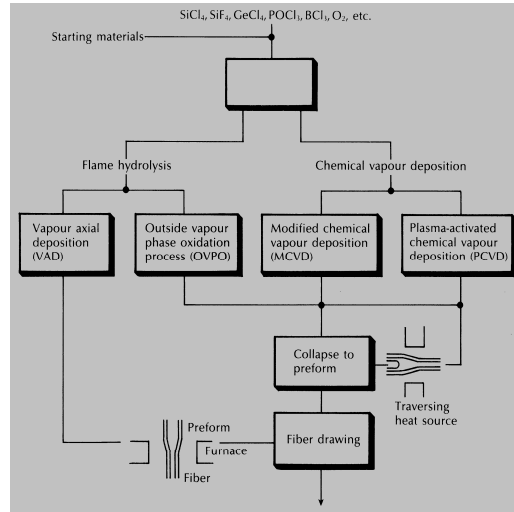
$SiCl_4$, $SiF_4$, $GeCl_4$, $POCl_3$, $BCl_3$, $O_2$, etc.

Starting materials

Flame hydrolysis

Chemical vapour deposition

Vapour axial deposition (VAD)

Outside vapour phase oxidation process (OVPO)

Modified chemical vapour deposition (MCVD)

Plasma-activated chemical vapour deposition (PCVD)

Collapse to preform

Traversing heat source

Preform

Furnace

Fiber

Fiber drawing